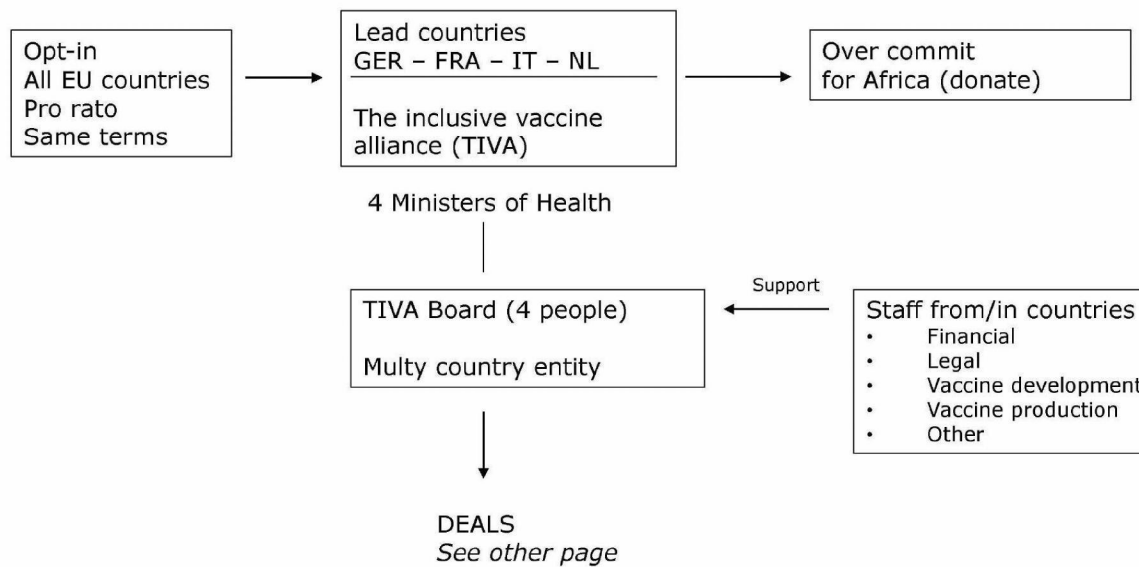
Opt-in
All EU countries
Pro rato
Same terms

Lead countries
GER – FRA – IT – NL

The inclusive vaccine alliance (TIVA)

Over commit for Africa (donate)

4 Ministers of Health

TIVA Board (4 people)

Multy country entity

Support

Staff from/in countries
- Financial
- Legal
- Vaccine development
- Vaccine production
- Other

DEALS
*See other page*